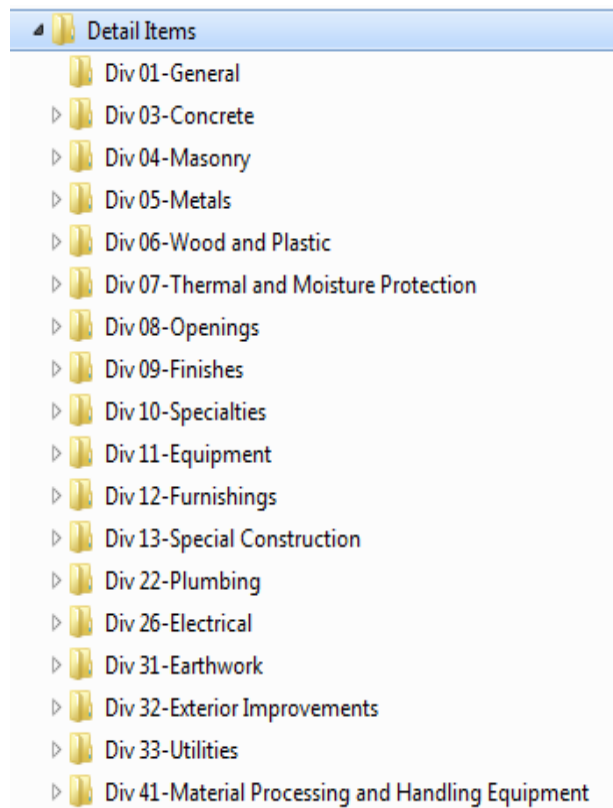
Detail Items
Div 01-General
Div 03-Concrete
Div 04-Masonry
Div 05-Metals
Div 06-Wood and Plastic
Div 07-Thermal and Moisture Protection
Div 08-Openings
Div 09-Finishes
Div 10-Specialties
Div 11-Equipment
Div 12-Furnishings
Div 13-Special Construction
Div 22-Plumbing
Div 26-Electrical
Div 31-Earthwork
Div 32-Exterior Improvements
Div 33-Utilities
Div 41-Material Processing and Handling Equipment